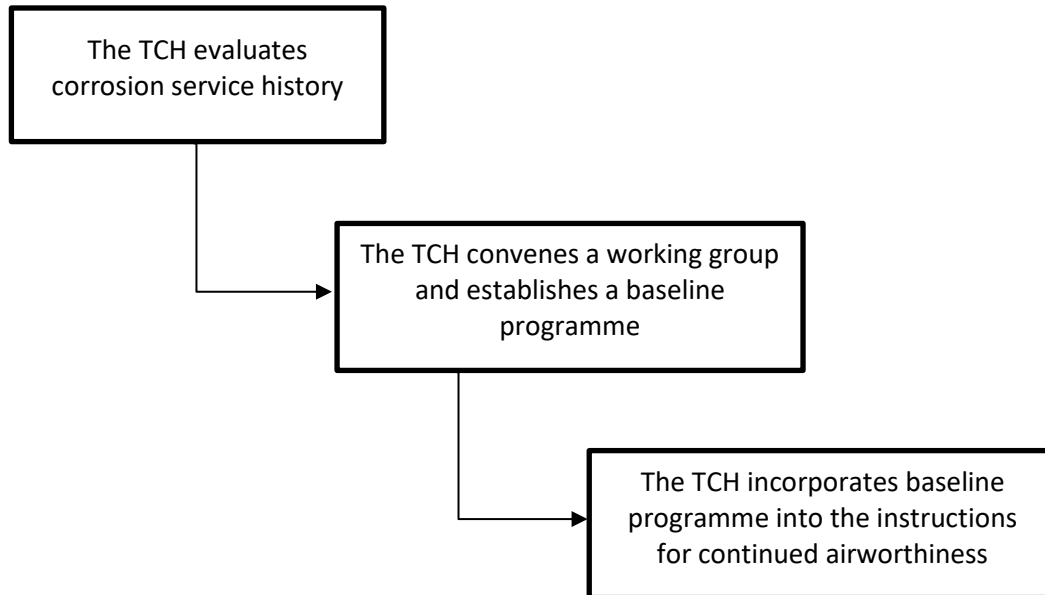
The TCH evaluates corrosion service history

The TCH convenes a working group and establishes a baseline programme

The TCH incorporates baseline programme into the instructions for continued airworthiness